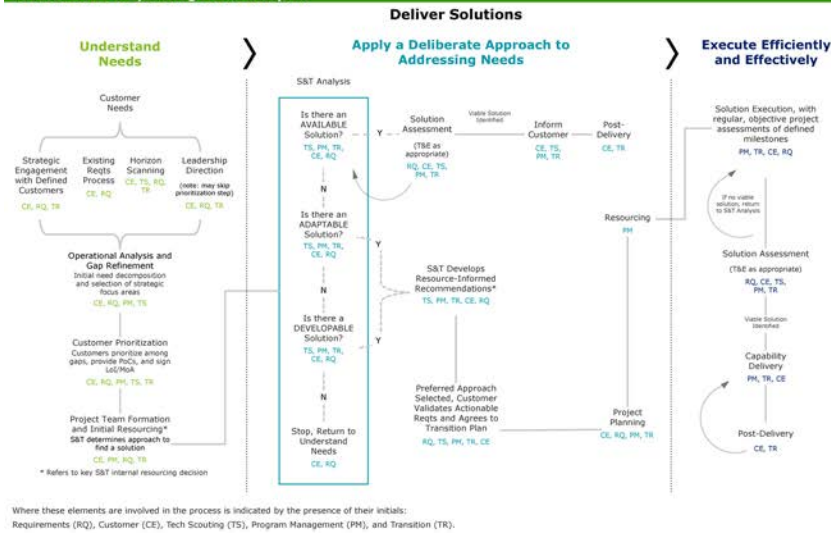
Deliver Solutions

Understand Needs

Customer Needs

Strategic Engagement with Defined Customers
CE, RQ, TR

Existing Reqts Process
CE, RQ

Horizon Scanning
CE, TS, RQ, TR

Leadership Direction
(note: may skip prioritization step)
CE, RQ, TR

Operational Analysis and Gap Refinement
Initial need decomposition and selection of strategic focus areas
CE, RQ, PM, TS

Customer Prioritization
Customers prioritize among gaps, provide PoCs, and sign LoI/MoA
CE, RQ, PM, TS, TR

Project Team Formation and Initial Resourcing*
S&T determines approach to find a solution
CE, PM, RQ, TR

* Refers to key S&T internal resourcing decision

Apply a Deliberate Approach to Addressing Needs

S&T Analysis

Is there an AVAILABLE Solution?
TS, PM, TR, CE, RQ

Y

Solution Assessment
(T&E as appropriate)
RQ, CE, TS, PM, TR

Viable Solution Identified

Inform Customer
CE, TS, PM, TR

Post-Delivery
CE, TR

N

Is there an ADAPTABLE Solution?
TS, PM, TR, CE, RQ

Y

N

S&T Develops Resource-Informed Recommendations*
TS, PM, TR, CE, RQ

Is there a DEVELOPABLE Solution?
TS, PM, TR, CE, RQ

Y

N

Stop, Return to Understand Needs
CE, RQ

Preferred Approach Selected, Customer Validates Actionable Reqts and Agrees to Transition Plan
RQ, TS, PM, TR, CE

Resourcing
PM

Project Planning
CE, RQ, PM, TR

Execute Efficiently and Effectively

Solution Execution, with regular, objective project assessments of defined milestones
PM, TR, CE, RQ

If no viable solution, return to S&T Analysis

Solution Assessment
(T&E as appropriate)
RQ, CE, TS, PM, TR

Viable Solution Identified

Capability Delivery
PM, TR, CE

Post-Delivery
CE, TR

Where these elements are involved in the process is indicated by the presence of their initials:
Requirements (RQ), Customer (CE), Tech Scouting (TS), Program Management (PM), and Transition (TR).